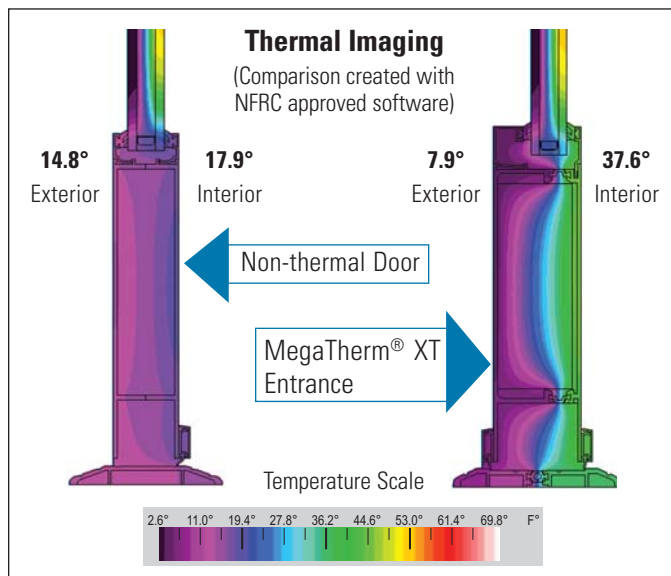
Thermal Imaging
(Comparison created with NFRC approved software)

14.8°
Exterior

17.9°
Interior

7.9°
Exterior

37.6°
Interior

Non-thermal Door

MegaTherm® XT Entrance

Temperature Scale

2.6° 11.0° 19.4° 27.8° 36.2° 44.6° 53.0° 61.4° 69.8° F°